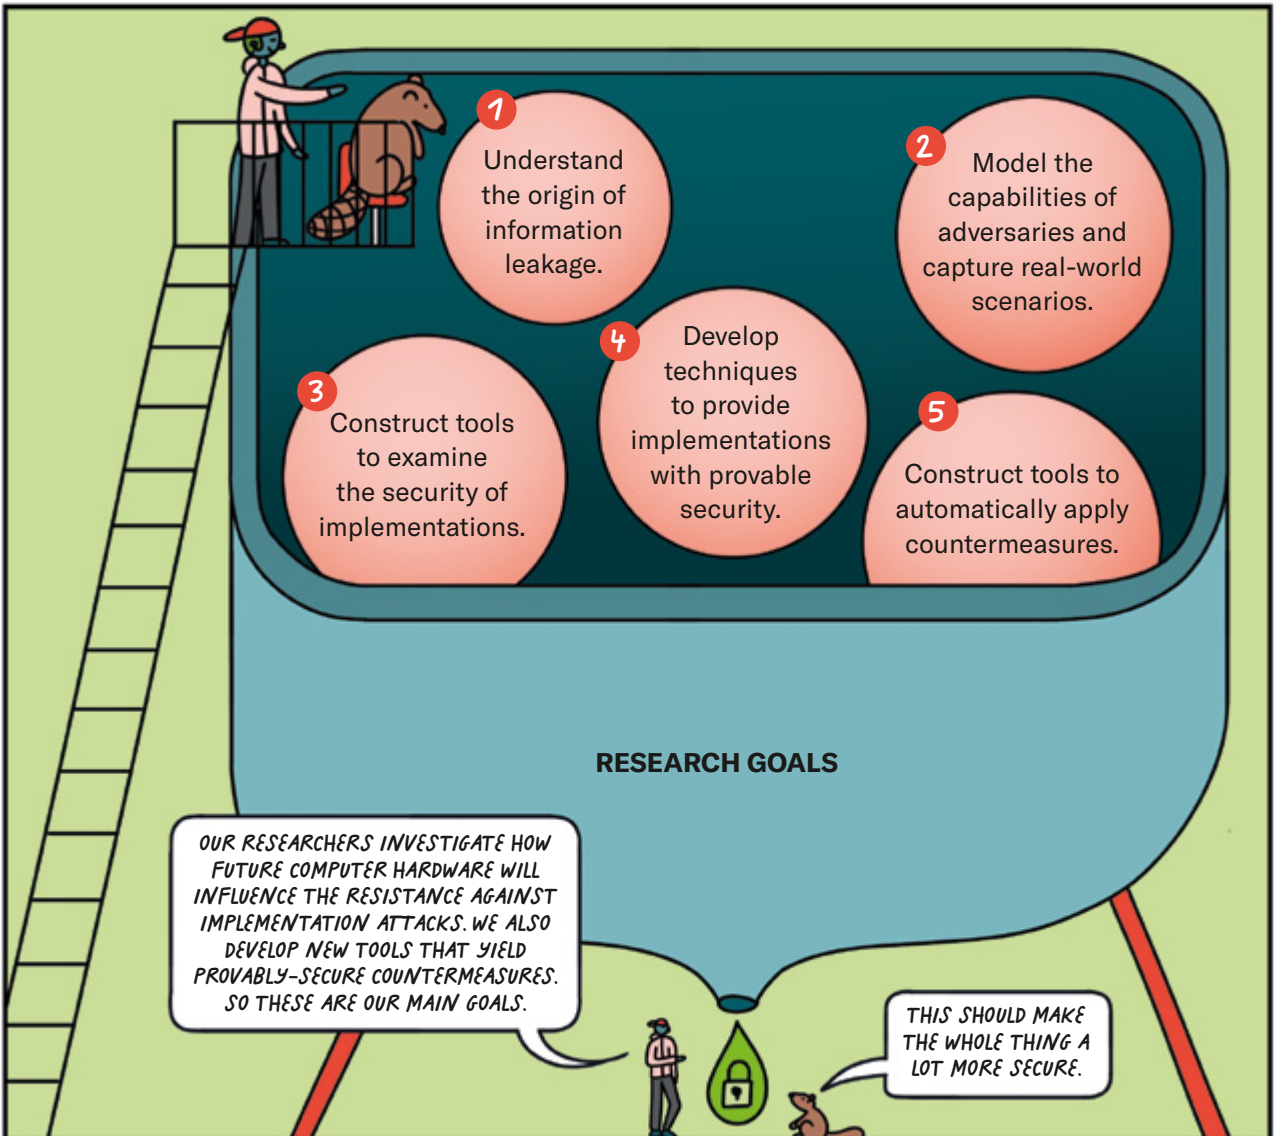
1
Understand the origin of information leakage.

2
Model the capabilities of adversaries and capture real-world scenarios.

3
Construct tools to examine the security of implementations.

4
Develop techniques to provide implementations with provable security.

5
Construct tools to automatically apply countermeasures.

RESEARCH GOALS

OUR RESEARCHERS INVESTIGATE HOW FUTURE COMPUTER HARDWARE WILL INFLUENCE THE RESISTANCE AGAINST IMPLEMENTATION ATTACKS. WE ALSO DEVELOP NEW TOOLS THAT YIELD PROVABLY-SECURE COUNTERMEASURES. SO THESE ARE OUR MAIN GOALS.

THIS SHOULD MAKE THE WHOLE THING A LOT MORE SECURE.